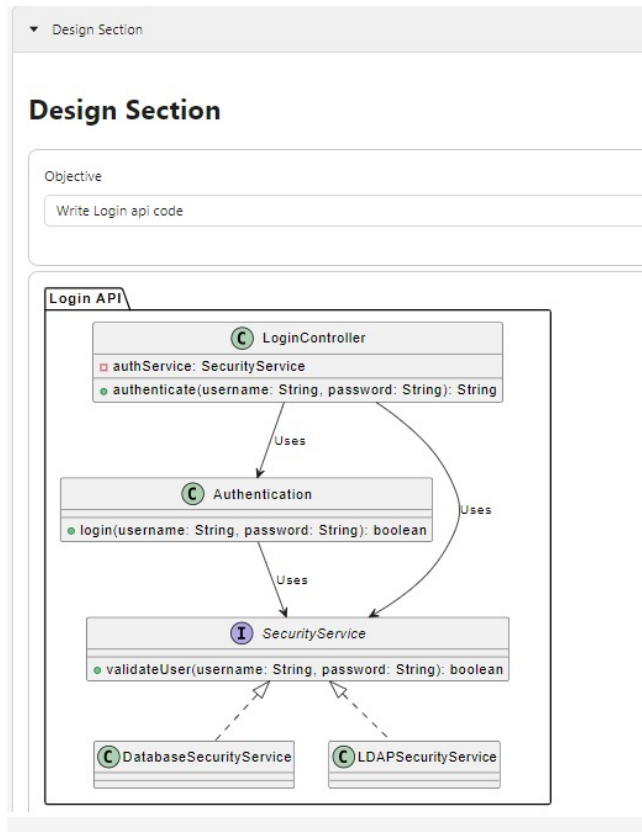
▼ Design Section

# Design Section

Objective

Write Login api code

Login API

C LoginController

authService: SecurityService

authenticate(username: String, password: String): String

Uses

Uses

C Authentication

login(username: String, password: String): boolean

Uses

I SecurityService

validateUser(username: String, password: String): boolean

C DatabaseSecurityService

C LDAPSecurityService